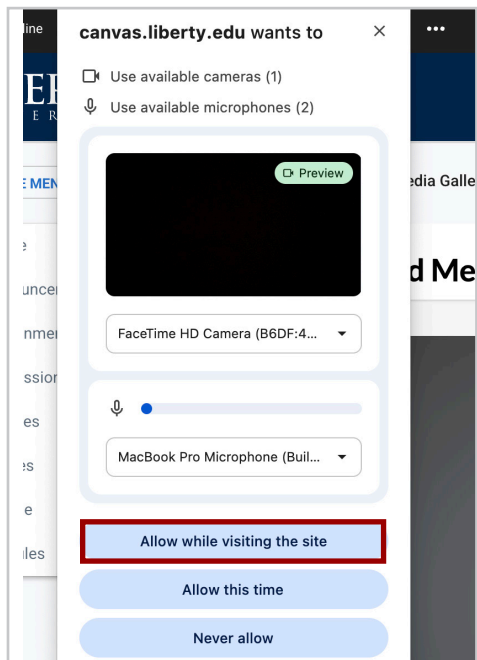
line
canvas.liberty.edu wants to ×
•••
Use available cameras (1)
Use available microphones (2)
ER
E R
E MEN
edia Galle
Preview
e
uncer
d Me
nmer
FaceTime HD Camera (B6DF:4...
ssion
es
es
MacBook Pro Microphone (Buil...
e
iles
Allow while visiting the site
Allow this time
Never allow